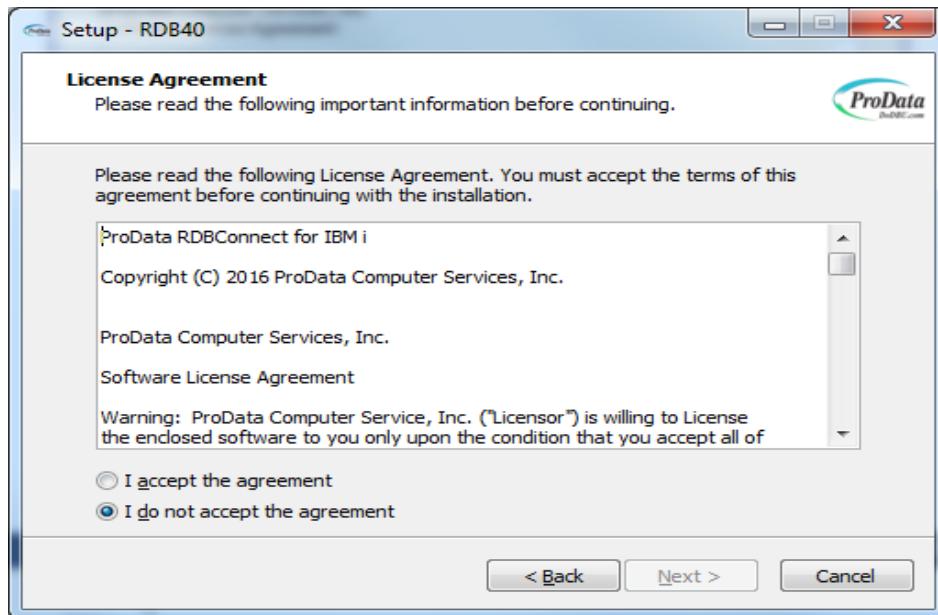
Setup - RDB40

License Agreement

Please read the following important information before continuing.

ProData
DoDBC.com

Please read the following License Agreement. You must accept the terms of this agreement before continuing with the installation.

ProData RDBConnect for IBM i

Copyright (C) 2016 ProData Computer Services, Inc.

ProData Computer Services, Inc.

Software License Agreement

Warning: ProData Computer Service, Inc. ("Licensor") is willing to License the enclosed software to you only upon the condition that you accept all of

I accept the agreement

I do not accept the agreement

< Back

Next >

Cancel